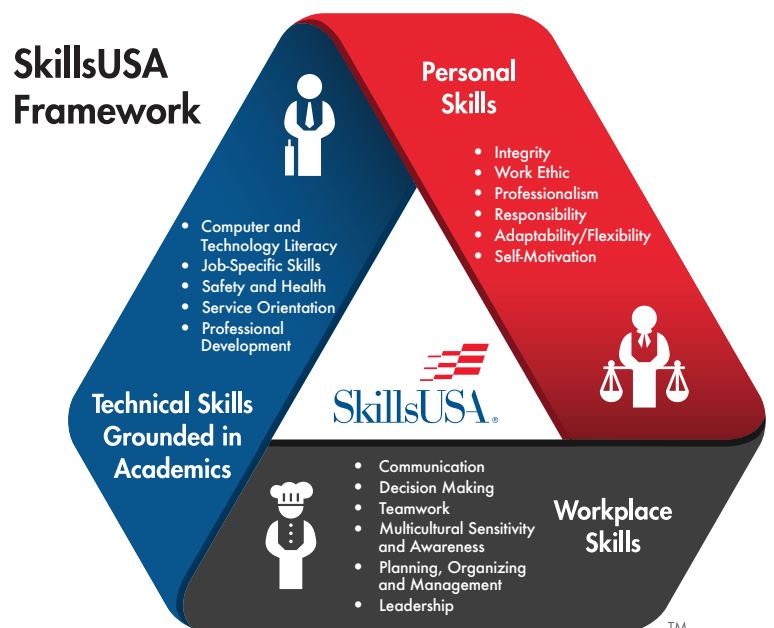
SkillsUSA Framework

Personal Skills

- Integrity
- Work Ethic
- Professionalism
- Responsibility
- Adaptability/Flexibility
- Self-Motivation

- Computer and Technology Literacy
- Job-Specific Skills
- Safety and Health
- Service Orientation
- Professional Development

Technical Skills Grounded in Academics

SkillsUSA®

- Communication
- Decision Making
- Teamwork
- Multicultural Sensitivity and Awareness
- Planning, Organizing and Management
- Leadership

Workplace Skills

TM